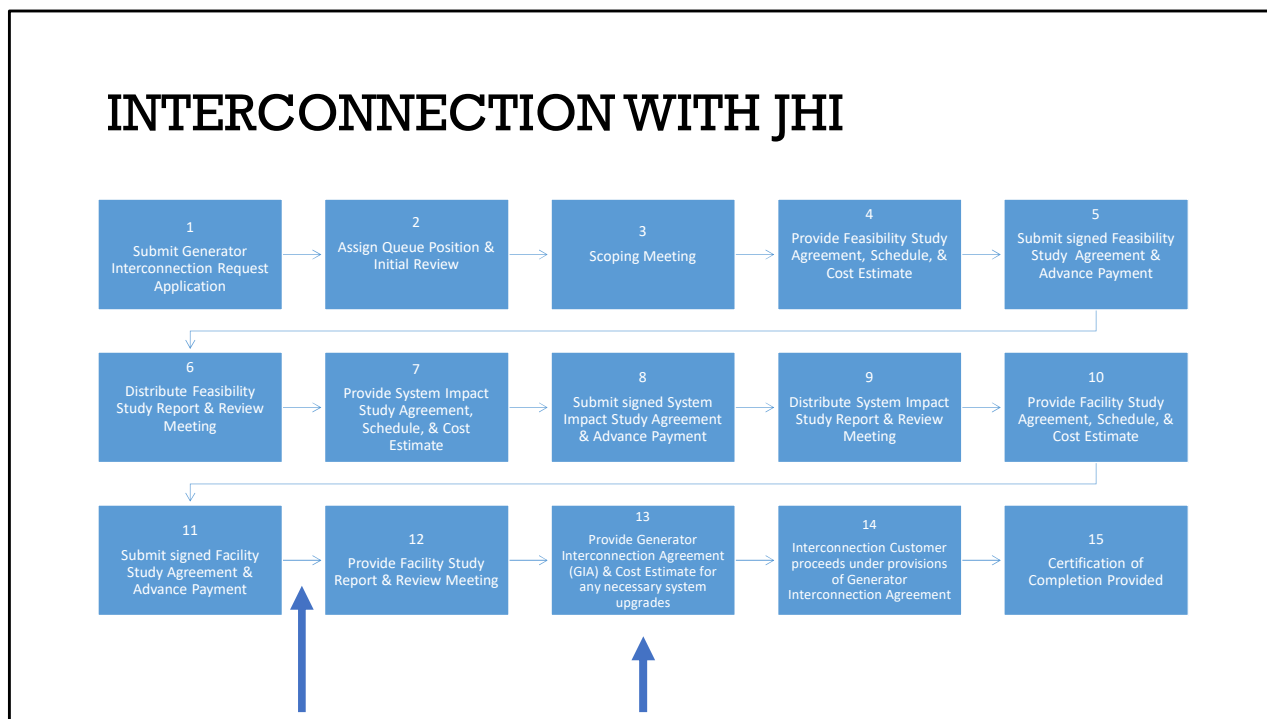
INTERCONNECTION WITH JHI

1
Submit Generator Interconnection Request Application

2
Assign Queue Position & Initial Review

3
Scoping Meeting

4
Provide Feasibility Study Agreement, Schedule, & Cost Estimate

5
Submit signed Feasibility Study Agreement & Advance Payment

6
Distribute Feasibility Study Report & Review Meeting

7
Provide System Impact Study Agreement, Schedule, & Cost Estimate

8
Submit signed System Impact Study Agreement & Advance Payment

9
Distribute System Impact Study Report & Review Meeting

10
Provide Facility Study Agreement, Schedule, & Cost Estimate

11
Submit signed Facility Study Agreement & Advance Payment

12
Provide Facility Study Report & Review Meeting

13
Provide Generator Interconnection Agreement (GIA) & Cost Estimate for any necessary system upgrades

14
Interconnection Customer proceeds under provisions of Generator Interconnection Agreement

15
Certification of Completion Provided